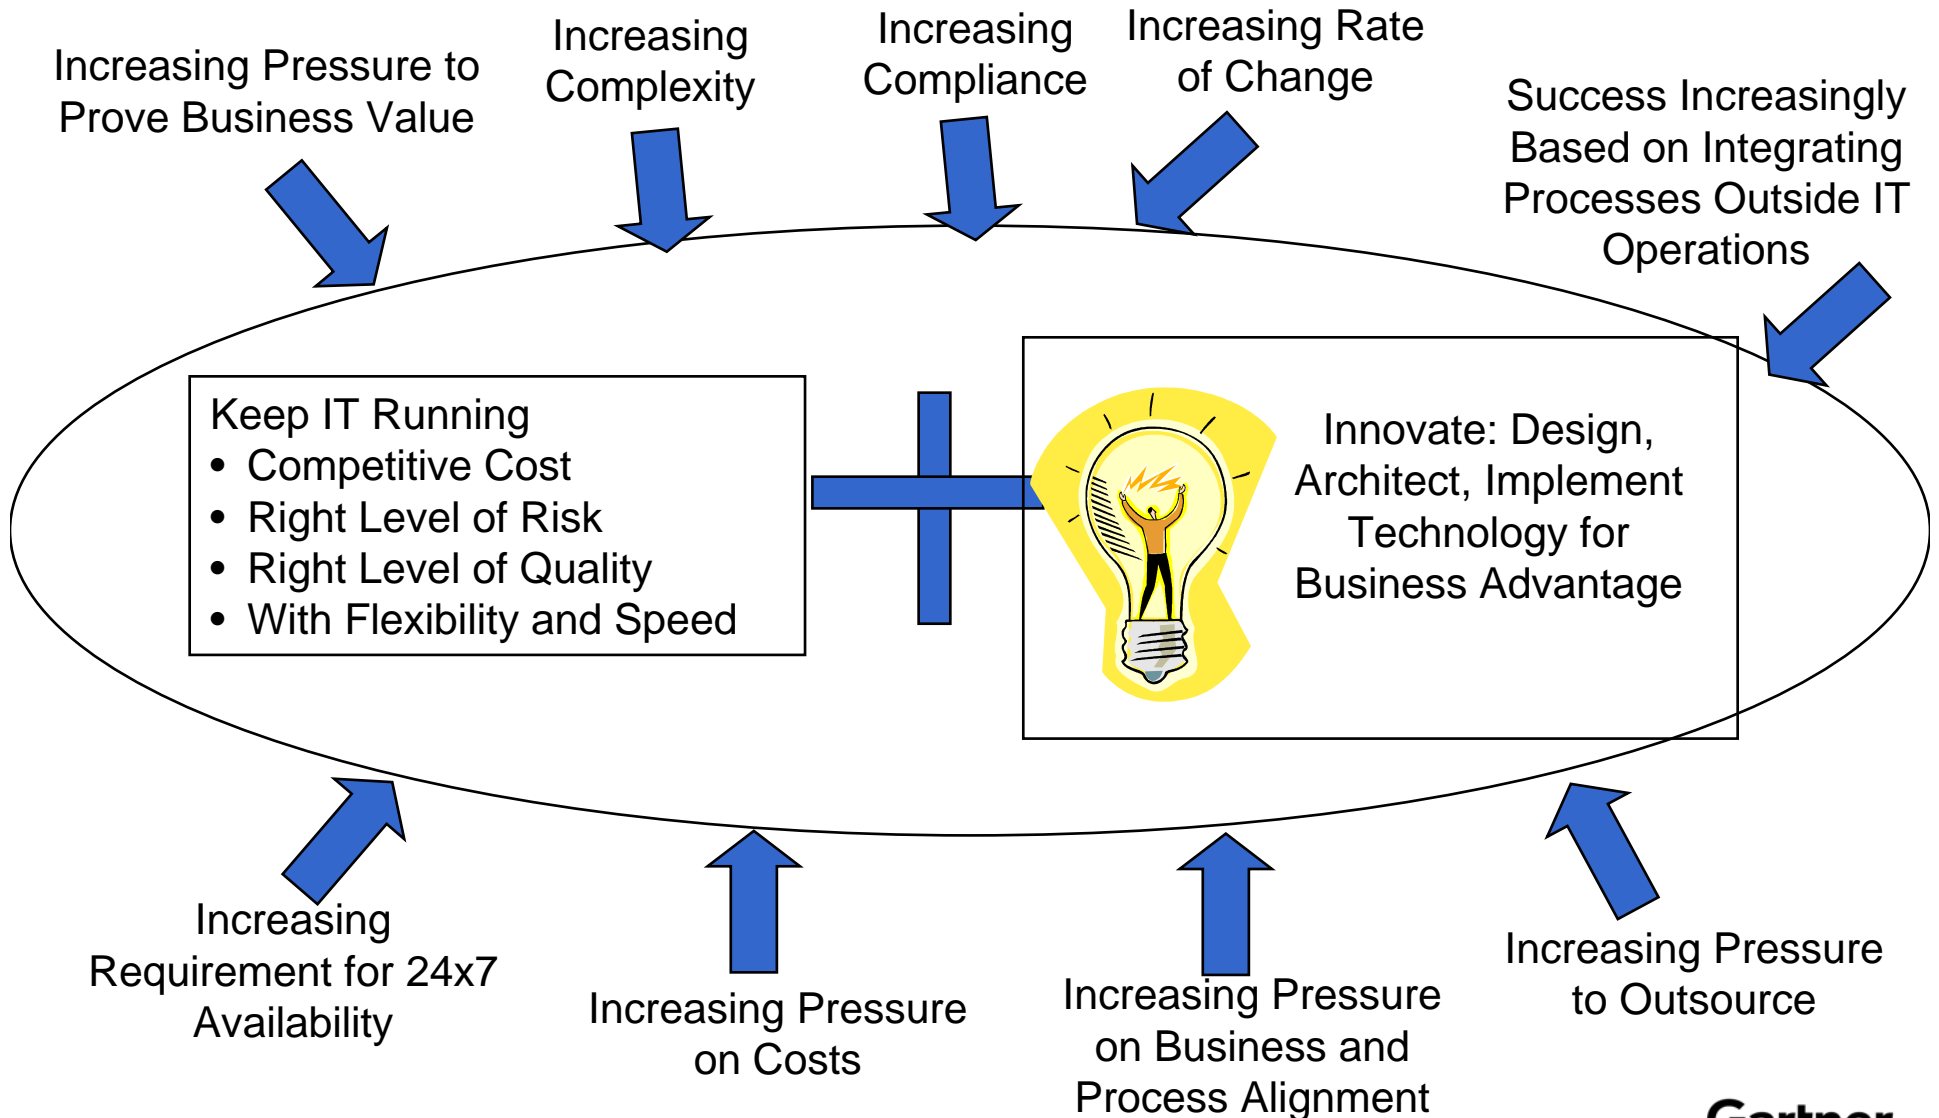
Increasing Pressure to Prove Business Value

Increasing Complexity

Increasing Compliance

Increasing Rate of Change

Success Increasingly Based on Integrating Processes Outside IT Operations

Keep IT Running
• Competitive Cost
• Right Level of Risk
• Right Level of Quality
• With Flexibility and Speed

Innovate: Design, Architect, Implement Technology for Business Advantage

Increasing Requirement for 24x7 Availability

Increasing Pressure on Costs

Increasing Pressure on Business and Process Alignment

Increasing Pressure to Outsource

Gartner